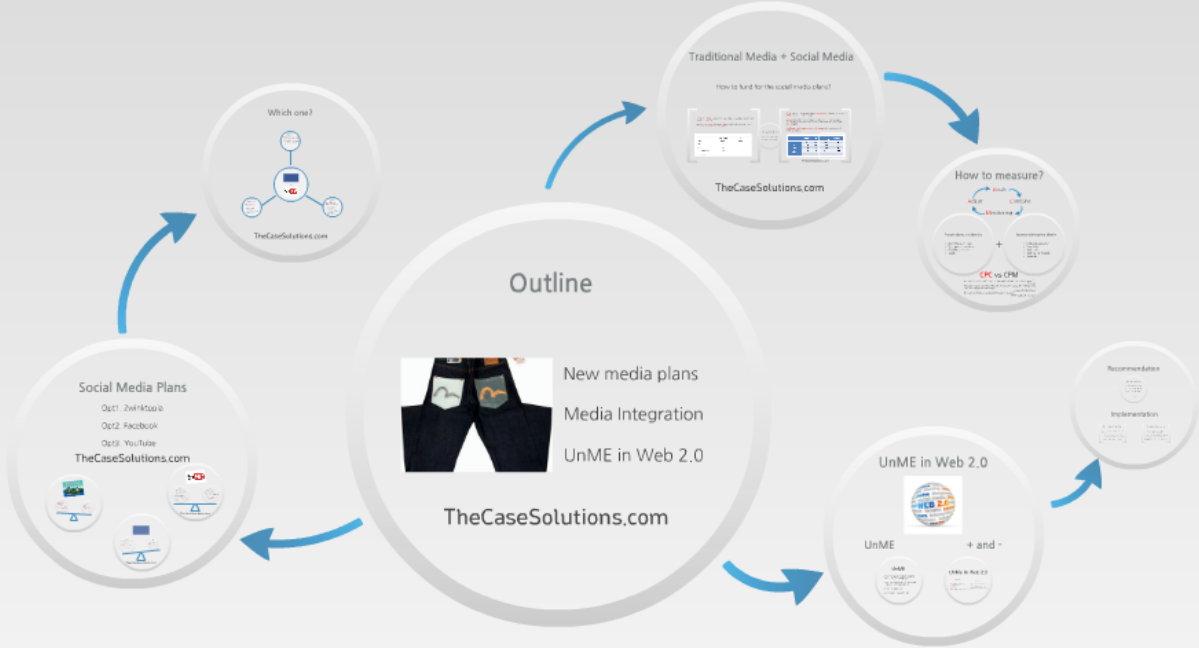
Which one?

TheCaseSolutions.com

Traditional Media + Social Media

How to fund for the social media plans?

TheCaseSolutions.com

How to measure?

+

CPC vs CPM

Outline

New media plans

Media Integration

UnME in Web 2.0

TheCaseSolutions.com

Social Media Plans

Opt1. 2winktopia

Opt2. Facebook

Opt3. YouTube

TheCaseSolutions.com

Recommendation

Implementation

UnME in Web 2.0

UnME

+ and -

UnME

UnMe in Web 2.0